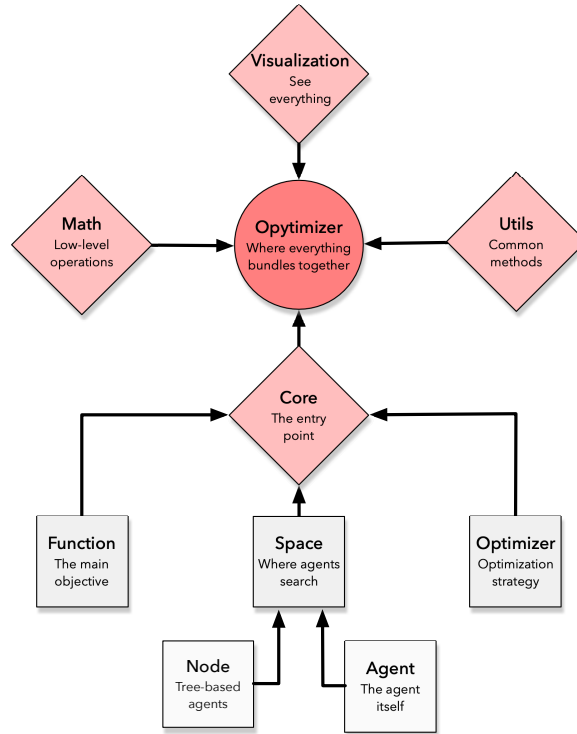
Visualization
See everything

Math
Low-level operations

Opytimizer
Where everything bundles together

Utils
Common methods

Core
The entry point

Function
The main objective

Space
Where agents search

Optimizer
Optimization strategy

Node
Tree-based agents

Agent
The agent itself